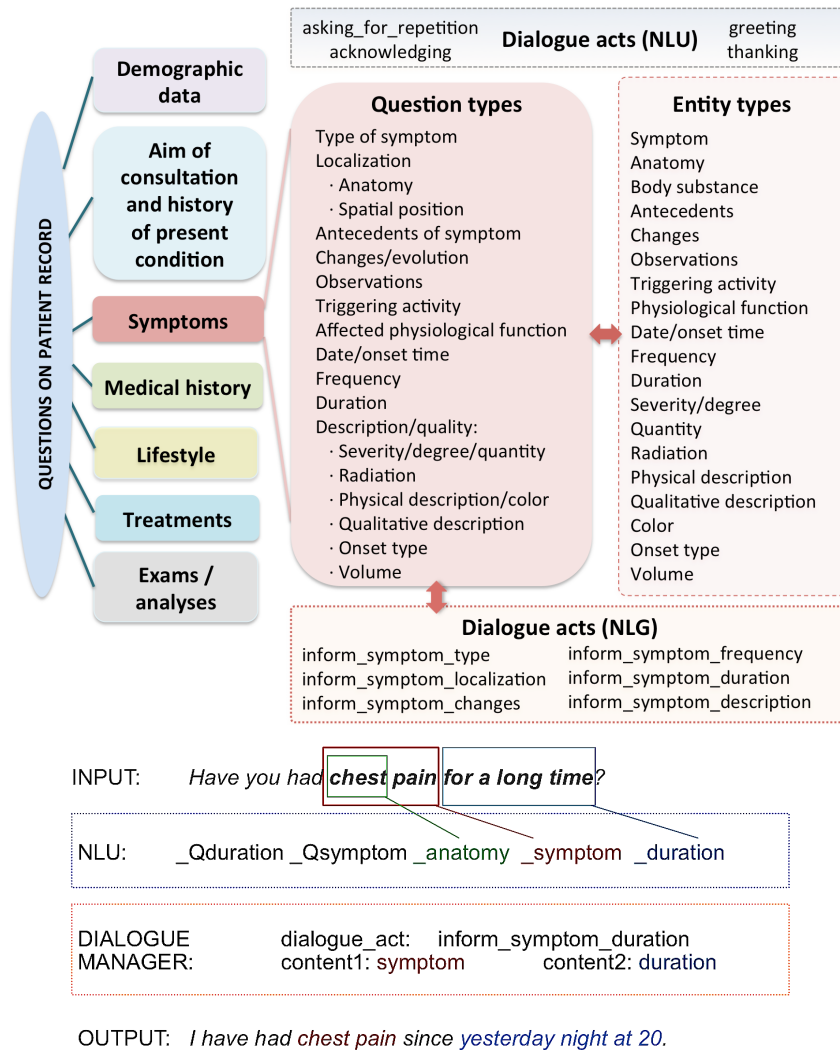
asking_for_repetition acknowledging **Dialogue acts (NLU)** greeting thanking

QUESTIONS ON PATIENT RECORD

Demographic data

Aim of consultation and history of present condition

Symptoms

Medical history

Lifestyle

Treatments

Exams / analyses

**Question types**
Type of symptom
Localization
· Anatomy
· Spatial position
Antecedents of symptom
Changes/evolution
Observations
Triggering activity
Affected physiological function
Date/onset time
Frequency
Duration
Description/quality:
· Severity/degree/quantity
· Radiation
· Physical description/color
· Qualitative description
· Onset type
· Volume

**Entity types**
Symptom
Anatomy
Body substance
Antecedents
Changes
Observations
Triggering activity
Physiological function
Date/onset time
Frequency
Duration
Severity/degree
Quantity
Radiation
Physical description
Qualitative description
Color
Onset type
Volume

**Dialogue acts (NLG)**
inform_symptom_type
inform_symptom_localization
inform_symptom_changes
inform_symptom_frequency
inform_symptom_duration
inform_symptom_description

INPUT: *Have you had* ***chest pain for a long time****?*

NLU: _Qduration _Qsymptom _anatomy _symptom _duration

DIALOGUE MANAGER: dialogue_act: inform_symptom_duration
content1: symptom content2: duration

OUTPUT: *I have had chest pain since yesterday night at 20.*